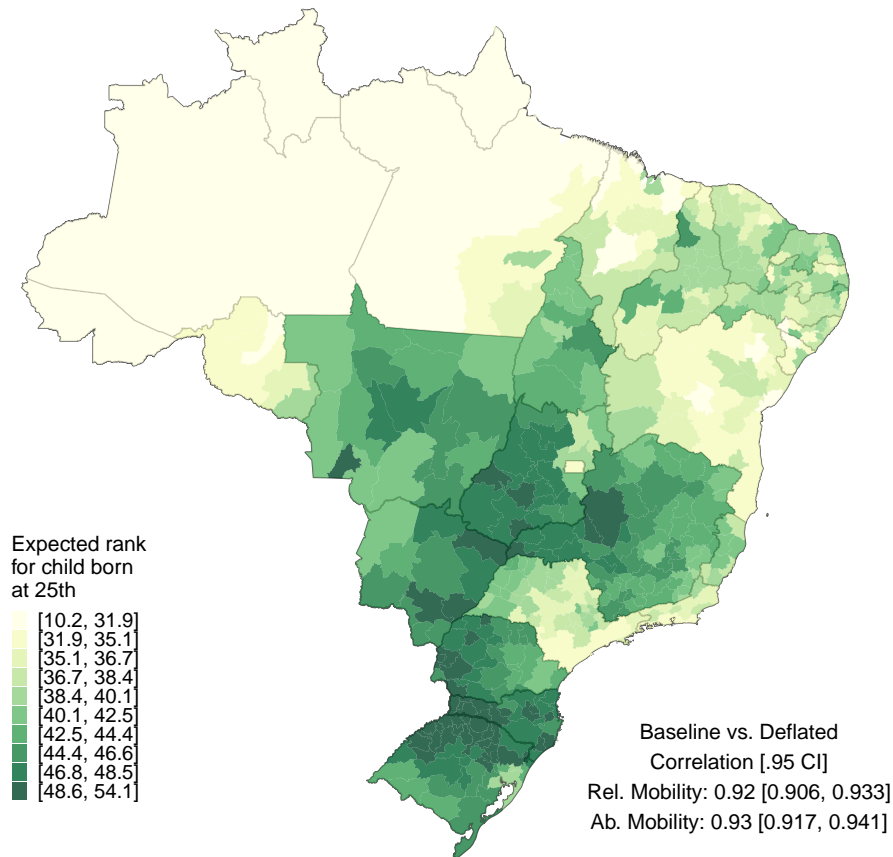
Expected rank for child born at 25th

[10.2, 31.9]
[31.9, 35.1]
[35.1, 36.7]
[36.7, 38.4]
[38.4, 40.1]
[40.1, 42.5]
[42.5, 44.4]
[44.4, 46.6]
[46.8, 48.5]
[48.6, 54.1]

Baseline vs. Deflated
Correlation [.95 CI]
Rel. Mobility: 0.92 [0.906, 0.933]
Ab. Mobility: 0.93 [0.917, 0.941]